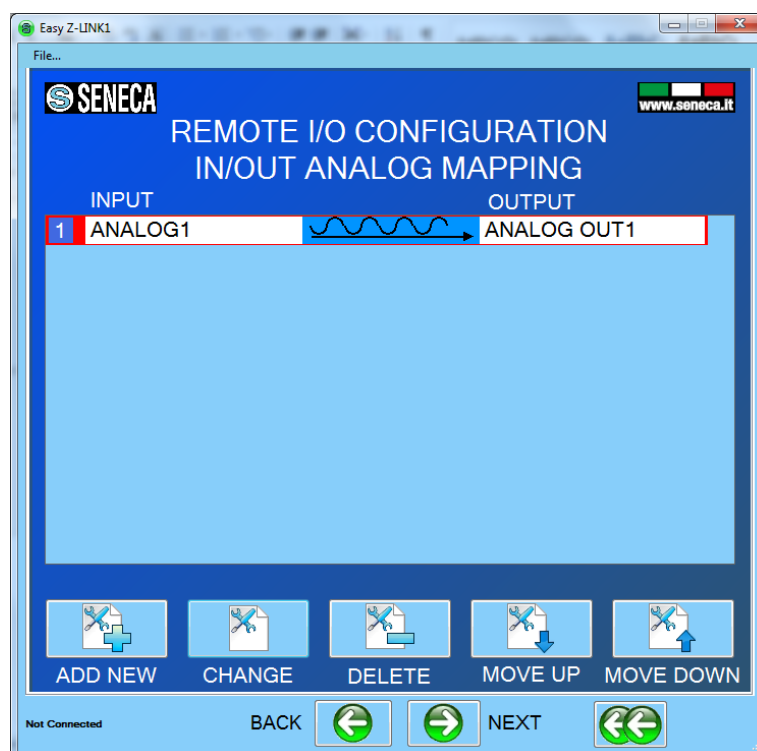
Easy Z-LINK1

File...

SENECA

www.seneca.it

REMOTE I/O CONFIGURATION
IN/OUT ANALOG MAPPING

INPUT

OUTPUT

| 1 | ANALOG1 | ANALOG OUT1 |
|---|---|---|

ADD NEW

CHANGE

DELETE

MOVE UP

MOVE DOWN

Not Connected

BACK

NEXT